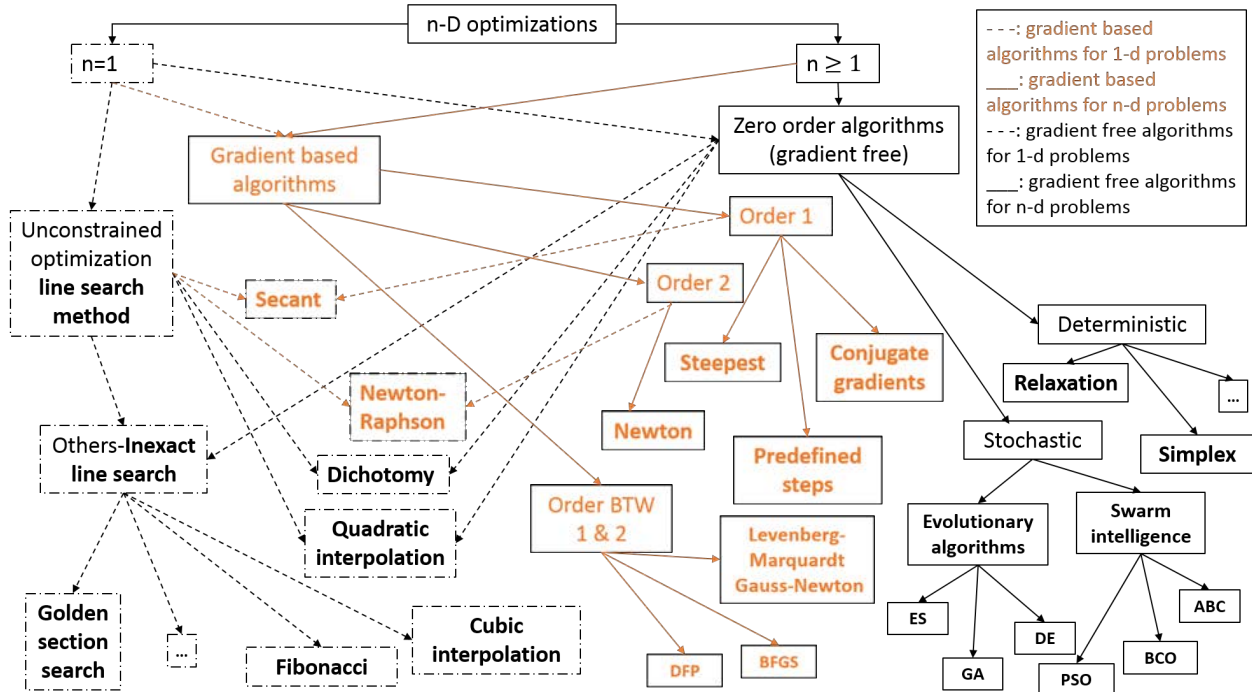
n-D optimizations

n=1

n ≥ 1

- - -: gradient based algorithms for 1-d problems
___: gradient based algorithms for n-d problems
- - -: gradient free algorithms for 1-d problems
___: gradient free algorithms for n-d problems

Zero order algorithms (gradient free)

Gradient based algorithms

Order 1

Order 2

Unconstrained optimization **line search method**

Secant

Steepest

Conjugate gradients

Deterministic

Relaxation

...

Newton-Raphson

Newton

Predefined steps

Stochastic

Simplex

Others-**Inexact line search**

Dichotomy

Quadratic interpolation

Order BTW 1 & 2

Levenberg-Marquardt Gauss-Newton

Evolutionary algorithms

Swarm intelligence

ABC

ES

DE

GA

PSO

BCO

Golden section search

...

Fibonacci

Cubic interpolation

DFP

BFGS